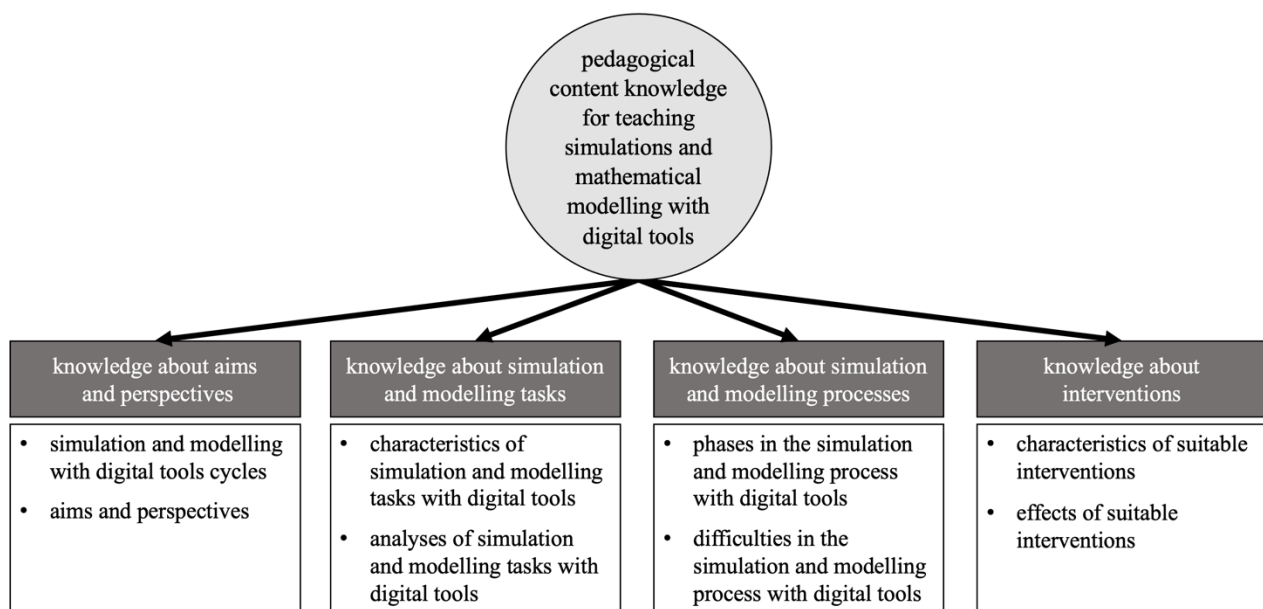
pedagogical content knowledge for teaching simulations and mathematical modelling with digital tools

knowledge about aims and perspectives

• simulation and modelling with digital tools cycles
• aims and perspectives

knowledge about simulation and modelling tasks

• characteristics of simulation and modelling tasks with digital tools
• analyses of simulation and modelling tasks with digital tools

knowledge about simulation and modelling processes

• phases in the simulation and modelling process with digital tools
• difficulties in the simulation and modelling process with digital tools

knowledge about interventions

• characteristics of suitable interventions
• effects of suitable interventions